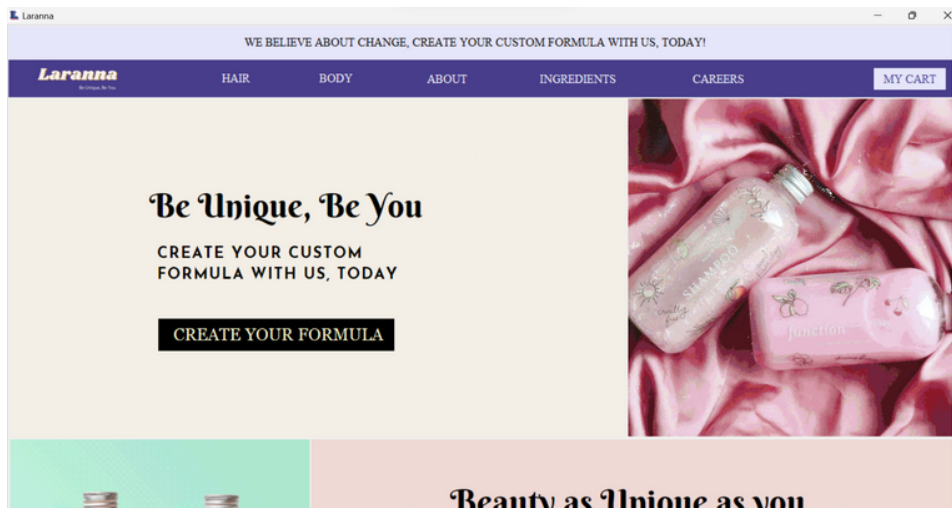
Laranna

WE BELIEVE ABOUT CHANGE, CREATE YOUR CUSTOM FORMULA WITH US, TODAY!

Laranna
Be Unique, Be You

HAIR BODY ABOUT INGREDIENTS CAREERS MY CART

Be Unique, Be You

CREATE YOUR CUSTOM FORMULA WITH US, TODAY

CREATE YOUR FORMULA

SHAMPOO

Junction

Beauty as Unique as you